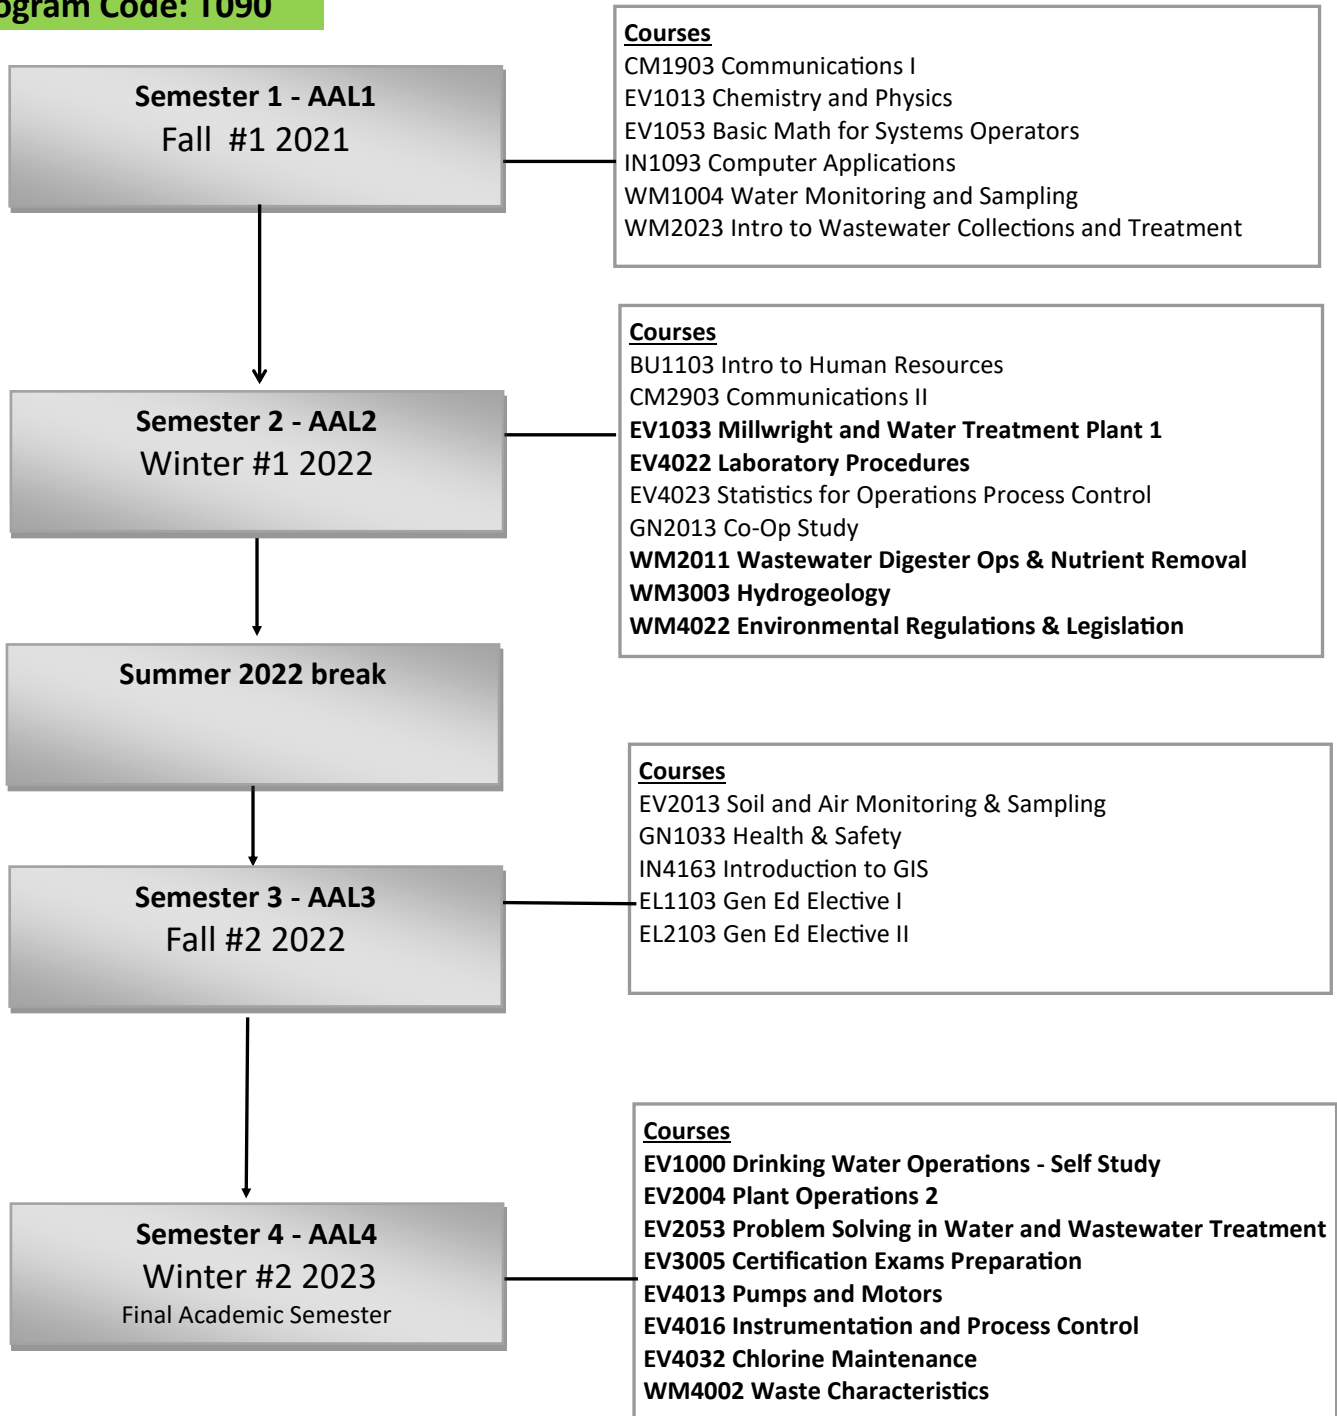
ogram Code: 1090

Semester 1 - AAL1
Fall #1 2021

Courses
CM1903 Communications I
EV1013 Chemistry and Physics
EV1053 Basic Math for Systems Operators
IN1093 Computer Applications
WM1004 Water Monitoring and Sampling
WM2023 Intro to Wastewater Collections and Treatment

Semester 2 - AAL2
Winter #1 2022

Courses
BU1103 Intro to Human Resources
CM2903 Communications II
EV1033 Millwright and Water Treatment Plant 1
EV4022 Laboratory Procedures
EV4023 Statistics for Operations Process Control
GN2013 Co-Op Study
WM2011 Wastewater Digester Ops & Nutrient Removal
WM3003 Hydrogeology
WM4022 Environmental Regulations & Legislation

Summer 2022 break

Semester 3 - AAL3
Fall #2 2022

Courses
EV2013 Soil and Air Monitoring & Sampling
GN1033 Health & Safety
IN4163 Introduction to GIS
EL1103 Gen Ed Elective I
EL2103 Gen Ed Elective II

Semester 4 - AAL4
Winter #2 2023
Final Academic Semester

Courses
EV1000 Drinking Water Operations - Self Study
EV2004 Plant Operations 2
EV2053 Problem Solving in Water and Wastewater Treatment
EV3005 Certification Exams Preparation
EV4013 Pumps and Motors
EV4016 Instrumentation and Process Control
EV4032 Chlorine Maintenance
WM4002 Waste Characteristics